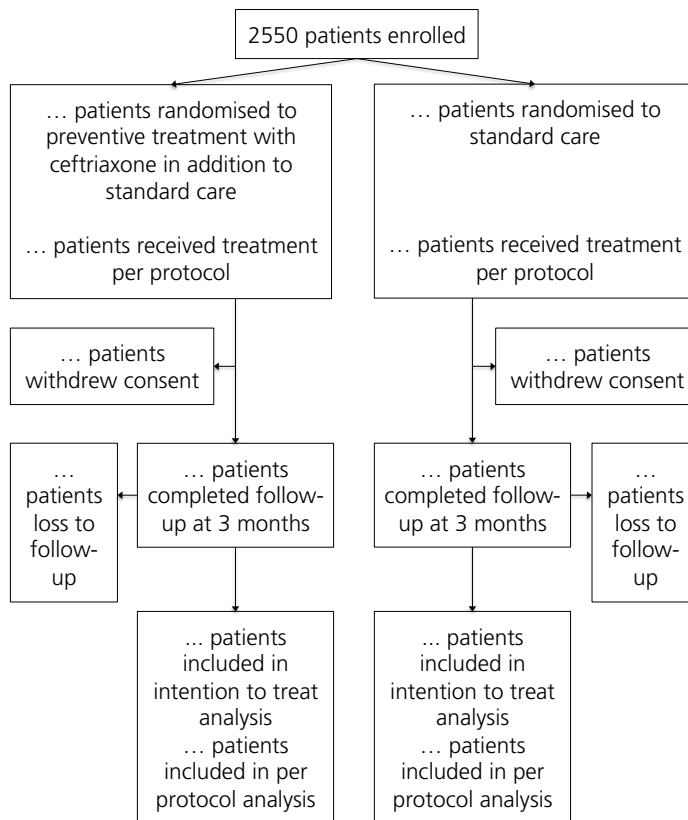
2550 patients enrolled

… patients randomised to preventive treatment with ceftriaxone in addition to standard care

… patients received treatment per protocol

… patients randomised to standard care

… patients received treatment per protocol

… patients withdrew consent

… patients withdrew consent

… patients loss to follow-up

… patients completed follow-up at 3 months

… patients completed follow-up at 3 months

… patients loss to follow-up

… patients included in intention to treat analysis
… patients included in per protocol analysis

… patients included in intention to treat analysis
… patients included in per protocol analysis